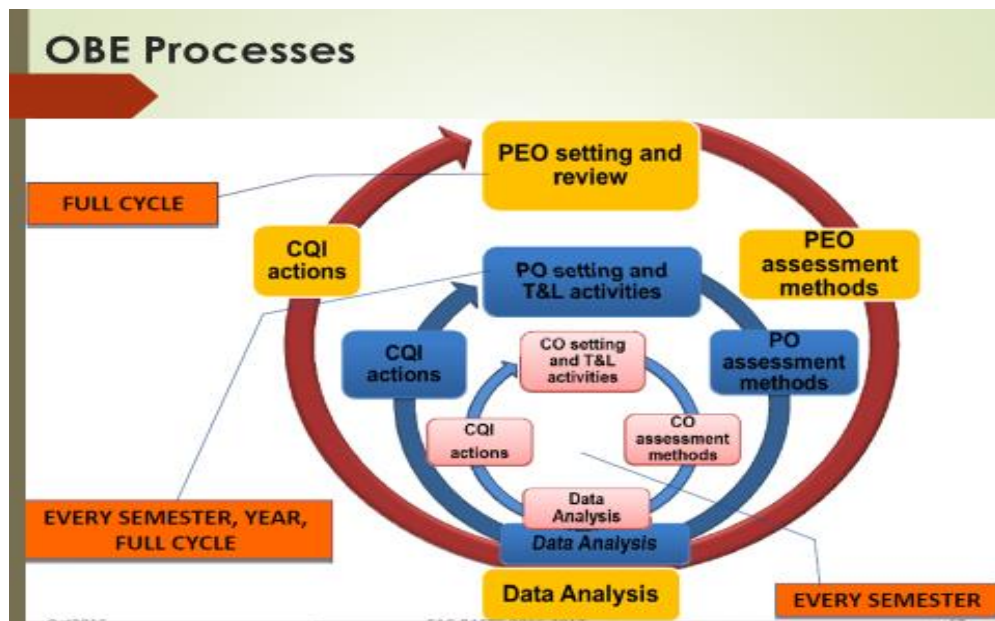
OBE Processes

FULL CYCLE

PEO setting and review

CQI actions

PEO assessment methods

PO setting and T&L activities

CQI actions

PO assessment methods

CO setting and T&L activities

CQI actions

CO assessment methods

Data Analysis

Data Analysis

EVERY SEMESTER, YEAR, FULL CYCLE

Data Analysis

EVERY SEMESTER